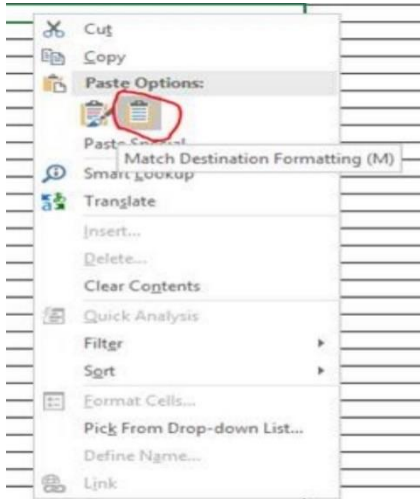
Cut
Copy
Paste Options:
Paste Sp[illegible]
Match Destination Formatting (M)
Smart Lookup
Translate
Insert...
Delete...
Clear Contents
Quick Analysis
Filter
Sort
Format Cells...
Pick From Drop-down List...
Define Name...
Link